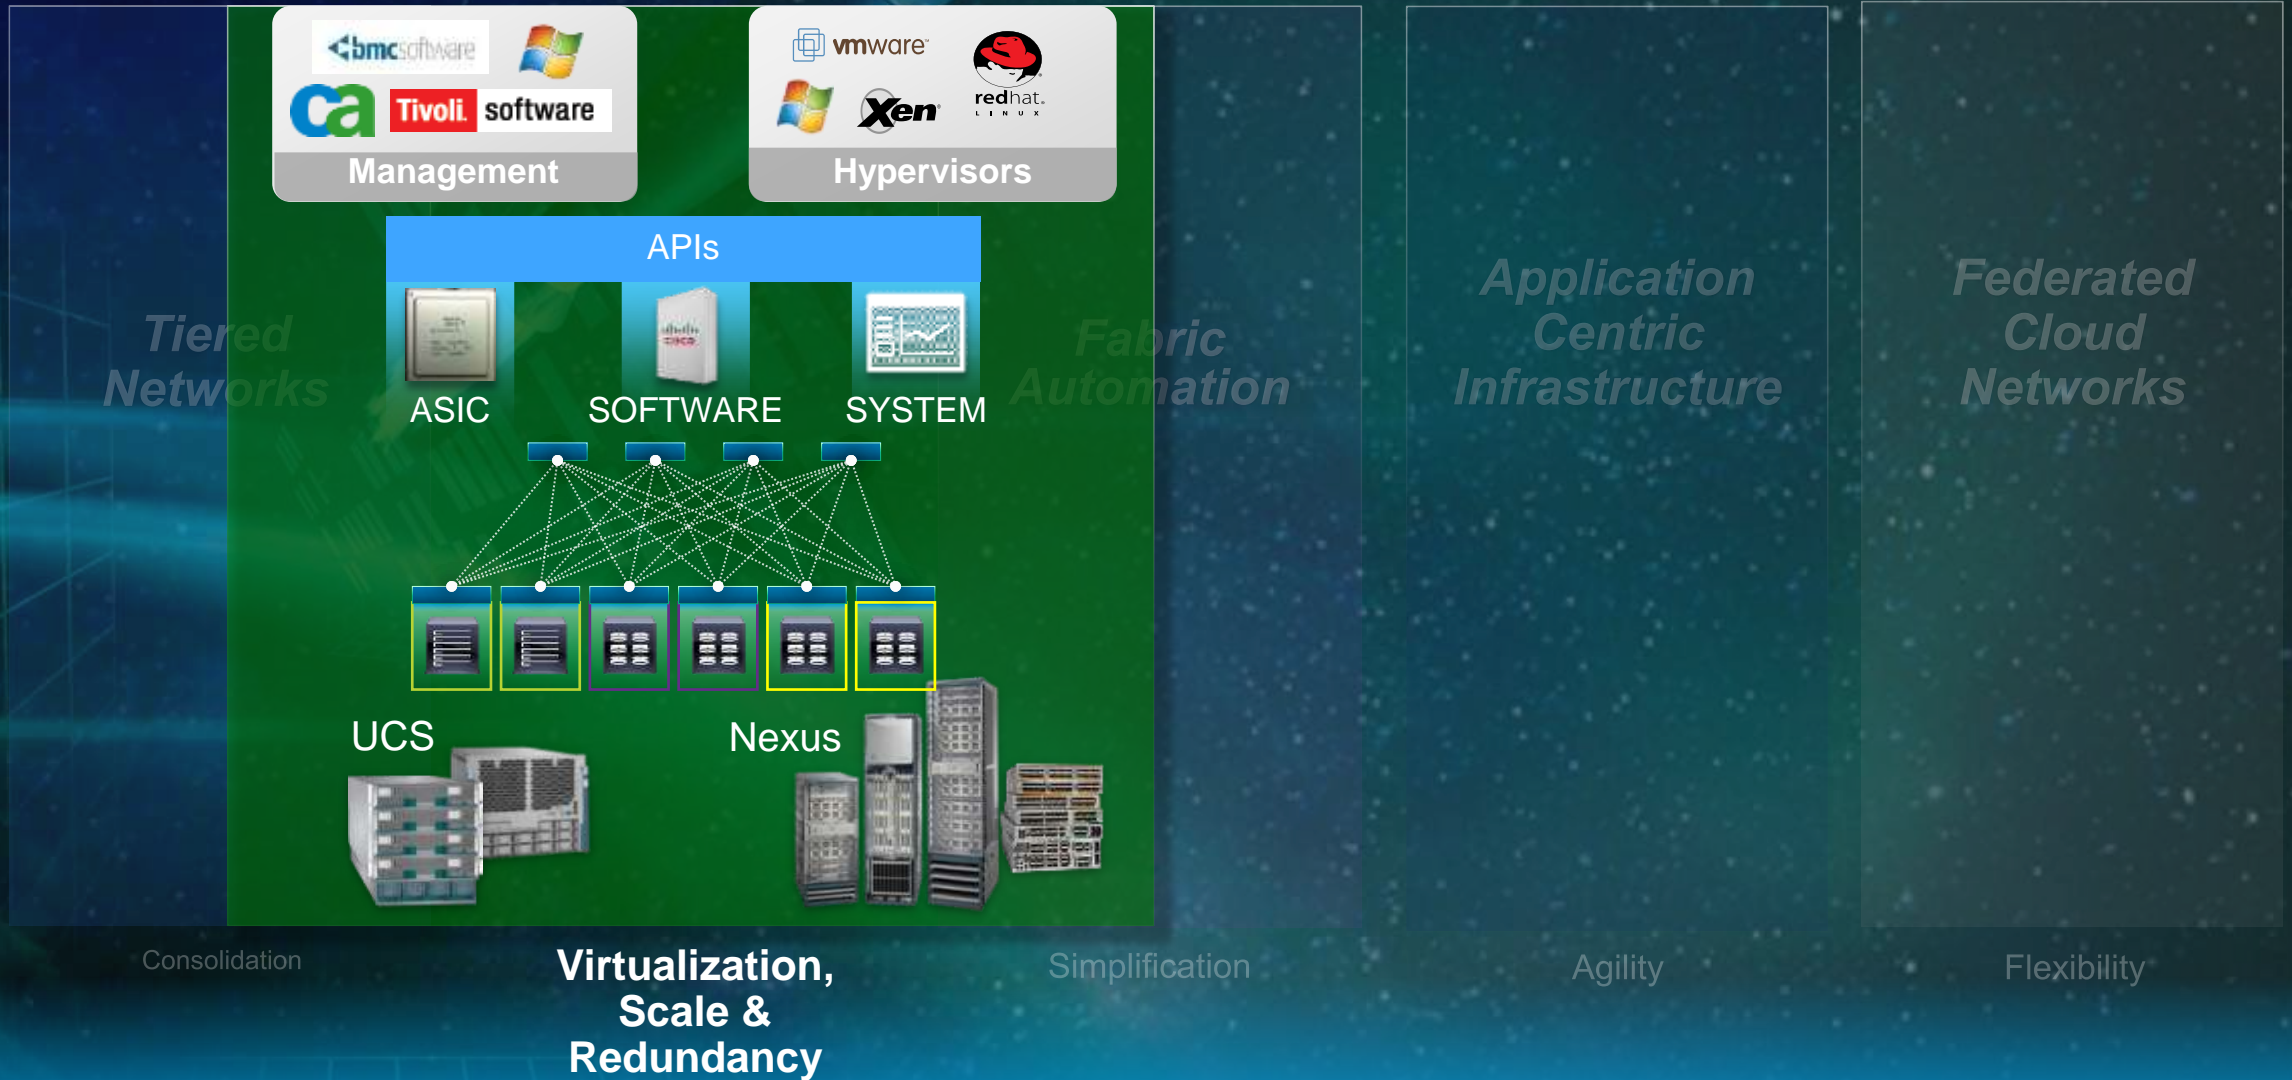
Tiered Networks

bmc software
ca Tivoli software
Management

vmware
Xen
redhat. LINUX
Hypervisors

APIs

ASIC
SOFTWARE
SYSTEM

UCS
Nexus

Fabric Automation

Application Centric Infrastructure

Federated Cloud Networks

Consolidation

Virtualization, Scale & Redundancy

Simplification

Agility

Flexibility